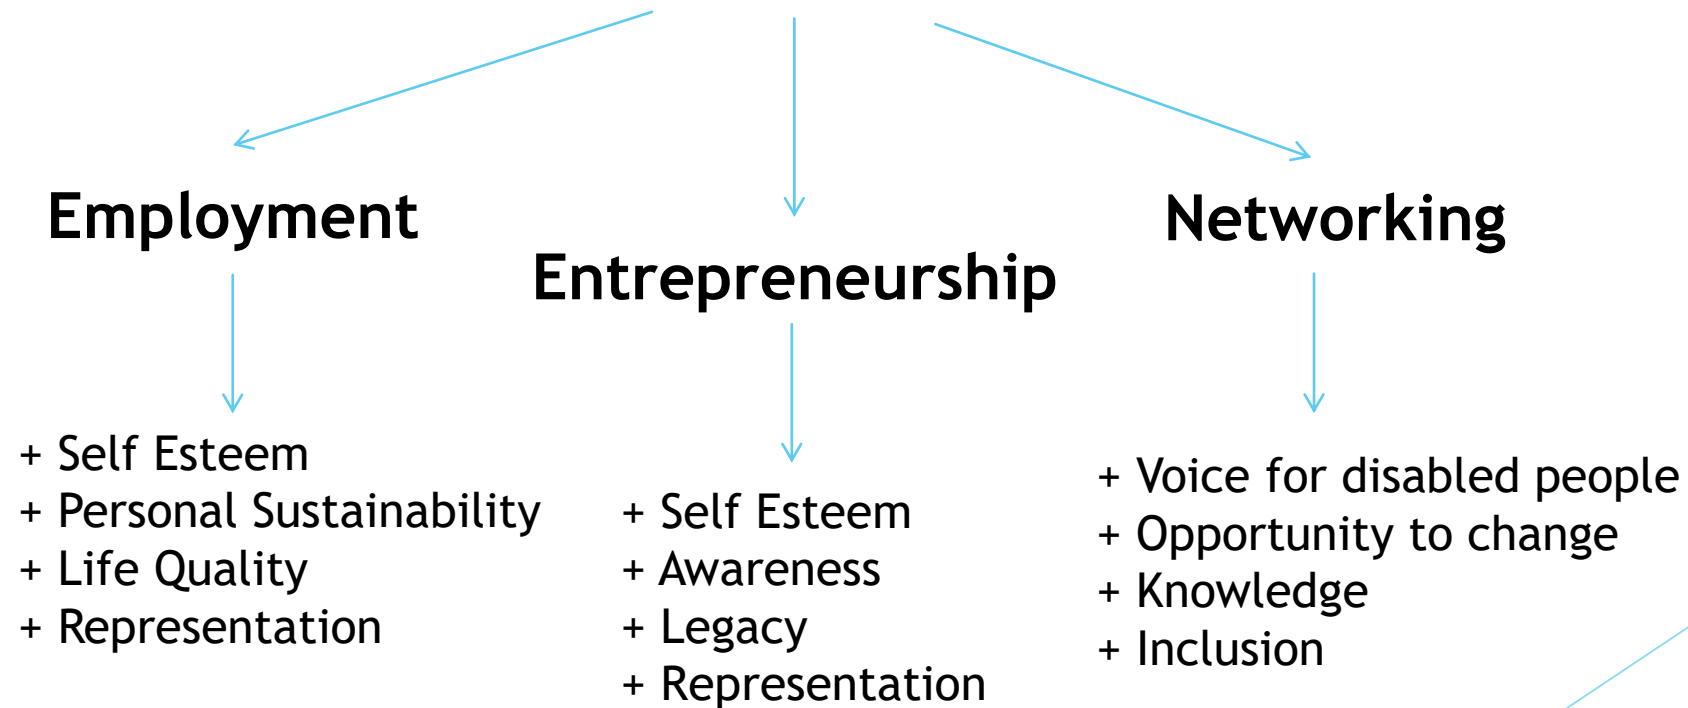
Employment

+ Self Esteem
+ Personal Sustainability
+ Life Quality
+ Representation

Entrepreneurship

+ Self Esteem
+ Awareness
+ Legacy
+ Representation

Networking

+ Voice for disabled people
+ Opportunity to change
+ Knowledge
+ Inclusion